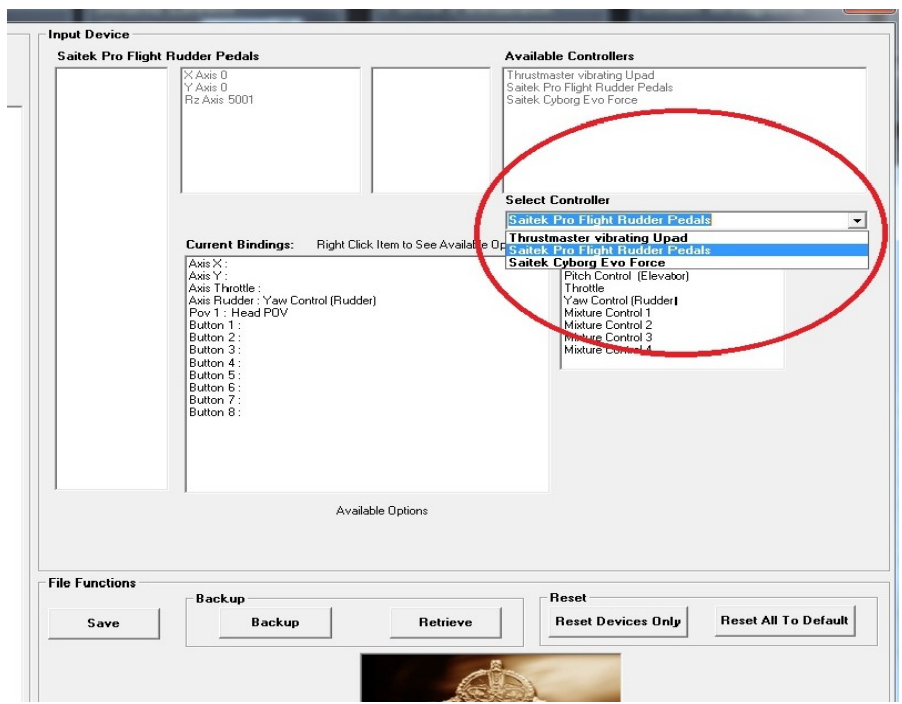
Input Device

Saitek Pro Flight Rudder Pedals

X Axis 0
Y Axis 0
Rz Axis 5001

Available Controllers

Thrustmaster vibrating Upad
Saitek Pro Flight Rudder Pedals
Saitek Cyborg Evo Force

Select Controller

Saitek Pro Flight Rudder Pedals

Thrustmaster vibrating Upad
Saitek Pro Flight Rudder Pedals
Saitek Cyborg Evo Force

Current Bindings: Right Click Item to See Available Op

Axis X :
Axis Y :
Axis Throttle :
Axis Rudder : Yaw Control (Rudder)
Pov 1 : Head POV
Button 1 :
Button 2 :
Button 3 :
Button 4 :
Button 5 :
Button 6 :
Button 7 :
Button 8 :

Pitch Control (Elevator)
Throttle
Yaw Control (Rudder)
Mixture Control 1
Mixture Control 2
Mixture Control 3
Mixture Control 4

Available Options

File Functions

Save

Backup

Backup

Retrieve

Reset

Reset Devices Only

Reset All To Default